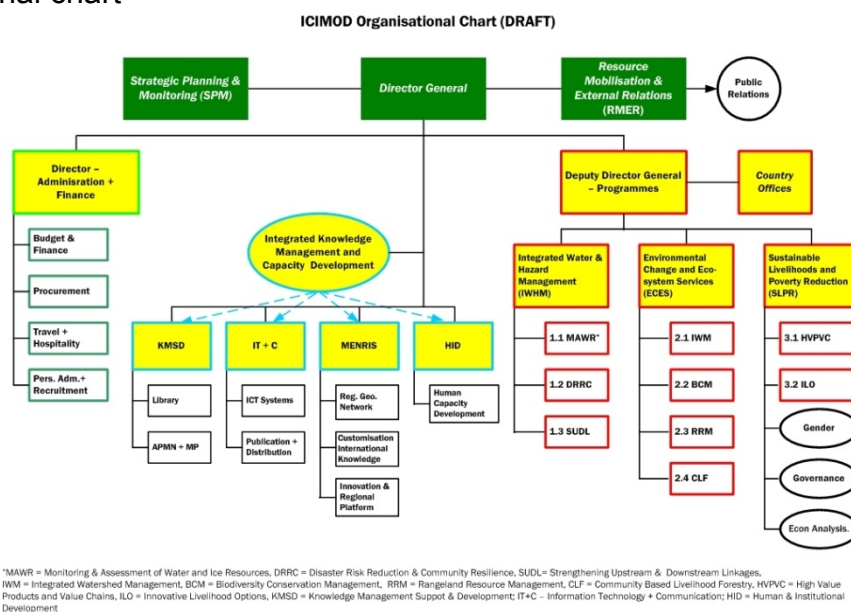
nal chart

ICIMOD Organisational Chart (DRAFT)

Strategic Planning & Monitoring (SPM)

Director General

Resource Mobilisation & External Relations (RMER)

Public Relations

Director – Adminisration + Finance

Budget & Finance

Procurement

Travel + Hospitality

Pers. Adm.+ Recruitment

Integrated Knowledge Management and Capacity Development

KMSD

Library

APMN + MP

IT + C

ICT Systems

Publication + Distribution

MENRIS

Reg. Geo. Network

Customisation International Knowledge

Innovation & Regional Platform

HID

Human Capacity Development

Deputy Director General – Programmes

Country Offices

Integrated Water & Hazard Management (IWHM)

1.1 MAWR*

1.2 DRRC

1.3 SUDL

Environmental Change and Eco-system Services (ECES)

2.1 IWM

2.2 BCM

2.3 RRM

2.4 CLF

Sustainable Livelihoods and Poverty Reduction (SLPR)

3.1 HVPVC

3.2 ILO

Gender

Governance

Econ Analysis.

*MAWR = Monitoring & Assessment of Water and Ice Resources, DRRC = Disaster Risk Reduction & Community Resilience, SUDL= Strengthening Upstream & Downstream Linkages, IWM = Integrated Watershed Management, BCM = Biodiversity Conservation Management, RRM = Rangeland Resource Management, CLF = Community Based Livelihood Forestry, HVPVC = High Value Products and Value Chains, ILO = Innovative Livelihood Options, KMSD = Knowledge Management Suppot & Development; IT+C – Information Technology + Communication; HID = Human & Institutional Development